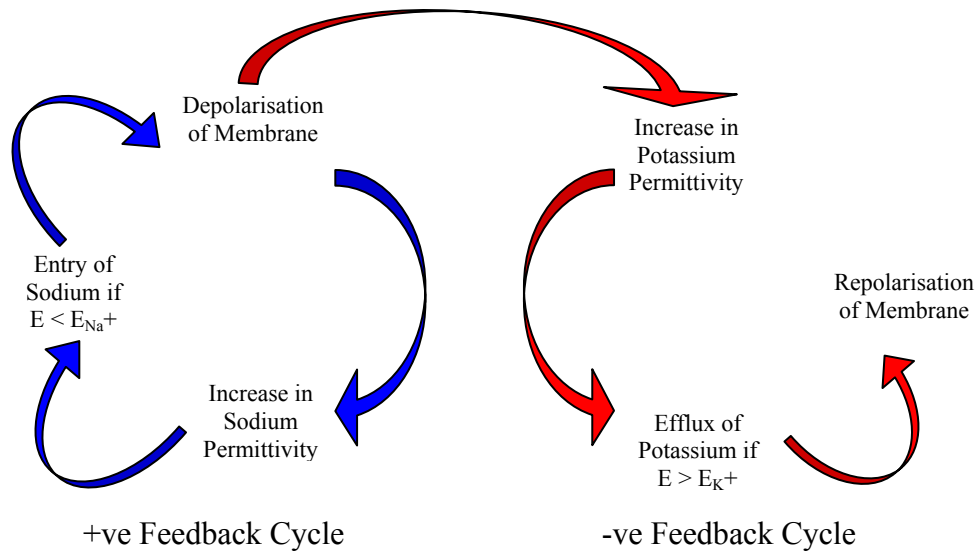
Depolarisation of Membrane

Increase in Potassium Permittivity

Entry of Sodium if $E < E_{Na}+$

Repolarisation of Membrane

Increase in Sodium Permittivity

Efflux of Potassium if $E > E_{K}+$

+ve Feedback Cycle

-ve Feedback Cycle